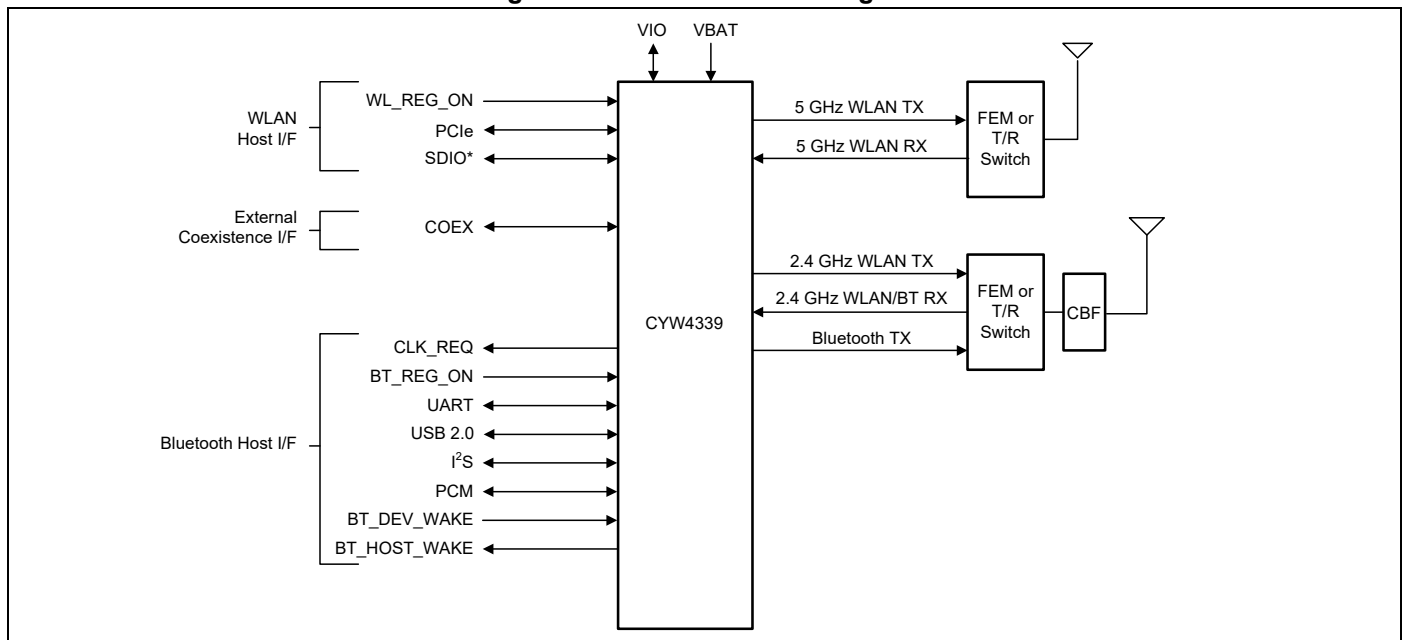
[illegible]

VIO
VBAT

WLAN Host I/F
WL_REG_ON
PCIe
SDIO*

External Coexistence I/F
COEX

CYW4339

Bluetooth Host I/F
CLK_REQ
BT_REG_ON
UART
USB 2.0
$I^2S$
PCM
BT_DEV_WAKE
BT_HOST_WAKE

5 GHz WLAN TX
5 GHz WLAN RX
FEM or T/R Switch

2.4 GHz WLAN TX
2.4 GHz WLAN/BT RX
Bluetooth TX
FEM or T/R Switch
CBF